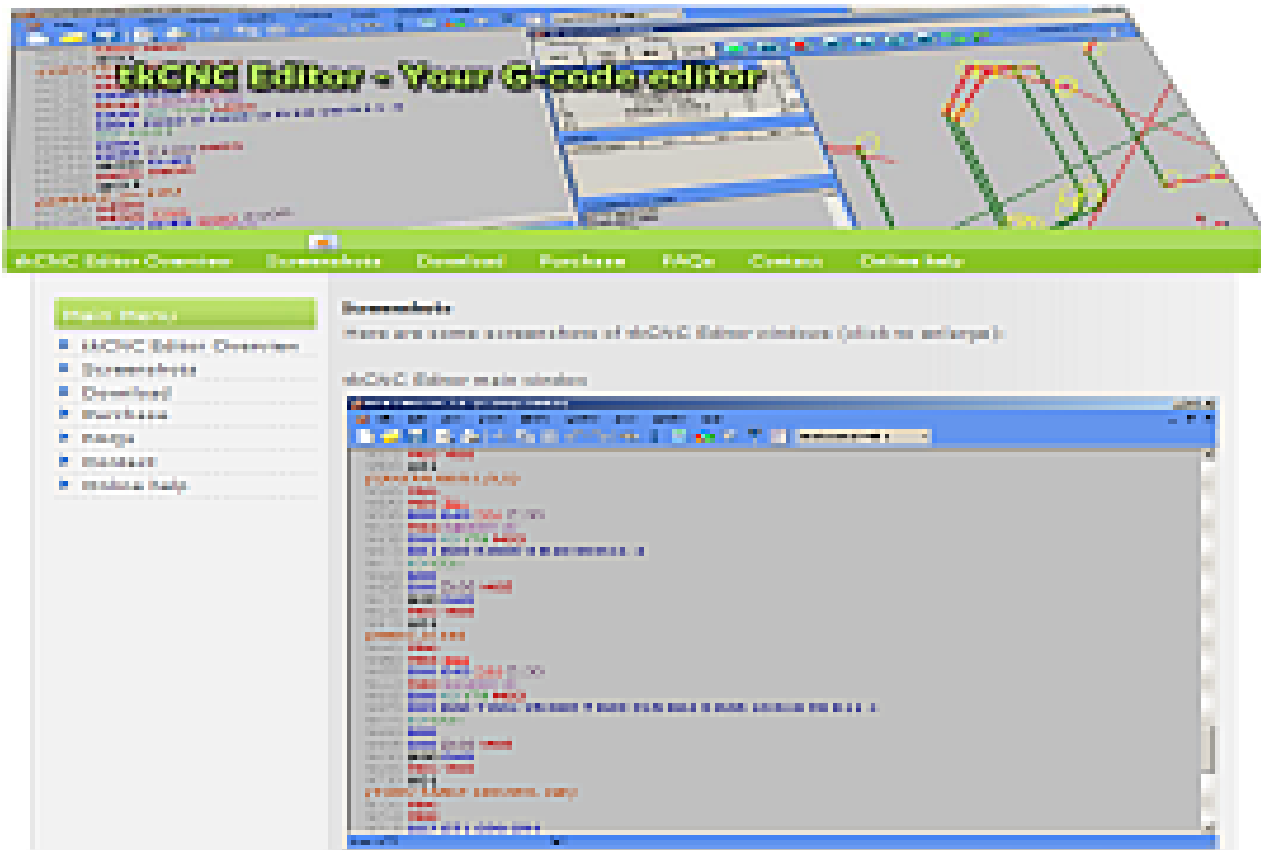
tkCNC Editor - Your G-code editor

tkCNC Editor Overview Screenshots Download Purchase FAQs Contact Online help

Main Menu

tkCNC Editor Overview
Screenshots
Download
Purchase
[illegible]
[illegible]
Online help

Screenshots
Here are some screenshots of tkCNC Editor windows (click to enlarge):

tkCNC Editor main window